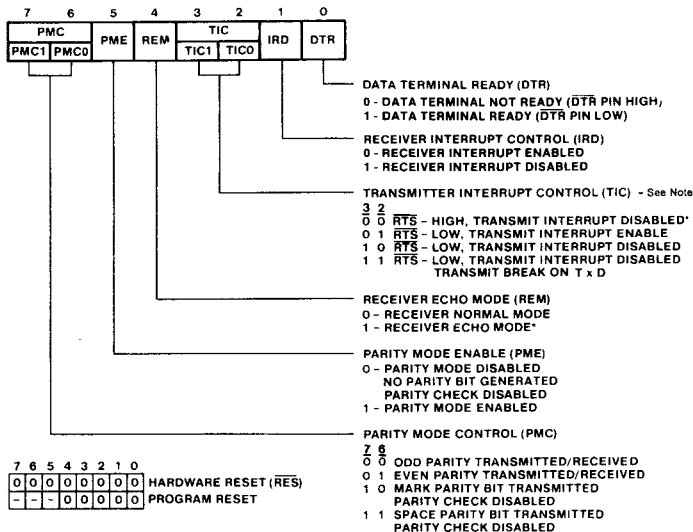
7 6 5 4 3 2 1 0

| PMC | | PME | REM | TIC | | IRD | DTR |
|---|---|---|---|---|---|---|---|
| PMC1 | PMC0 | | | TIC1 | TIC0 | | |

DATA TERMINAL READY (DTR)
0 - DATA TERMINAL NOT READY ($\overline{DTR}$ PIN HIGH)
1 - DATA TERMINAL READY ($\overline{DTR}$ PIN LOW)

RECEIVER INTERRUPT CONTROL (IRD)
0 - RECEIVER INTERRUPT ENABLED
1 - RECEIVER INTERRUPT DISABLED

TRANSMITTER INTERRUPT CONTROL (TIC) - See Note

3 2
0 0 $\overline{RTS}$ - HIGH, TRANSMIT INTERRUPT DISABLED*
0 1 $\overline{RTS}$ - LOW, TRANSMIT INTERRUPT ENABLE
1 0 $\overline{RTS}$ - LOW, TRANSMIT INTERRUPT DISABLED
1 1 $\overline{RTS}$ - LOW, TRANSMIT INTERRUPT DISABLED TRANSMIT BREAK ON T x D

RECEIVER ECHO MODE (REM)
0 - RECEIVER NORMAL MODE
1 - RECEIVER ECHO MODE*

PARITY MODE ENABLE (PME)
0 - PARITY MODE DISABLED
NO PARITY BIT GENERATED
PARITY CHECK DISABLED
1 - PARITY MODE ENABLED

PARITY MODE CONTROL (PMC)
7 6
0 0 ODD PARITY TRANSMITTED/RECEIVED
0 1 EVEN PARITY TRANSMITTED/RECEIVED
1 0 MARK PARITY BIT TRANSMITTED
PARITY CHECK DISABLED
1 1 SPACE PARITY BIT TRANSMITTED
PARITY CHECK DISABLED

| 7 | 6 | 5 | 4 | 3 | 2 | 1 | 0 | |
|---|---|---|---|---|---|---|---|---|
| 0 | 0 | 0 | 0 | 0 | 0 | 0 | 0 | HARDWARE RESET ($\overline{RES}$) |
| - | - | - | 0 | 0 | 0 | 0 | 0 | PROGRAM RESET |